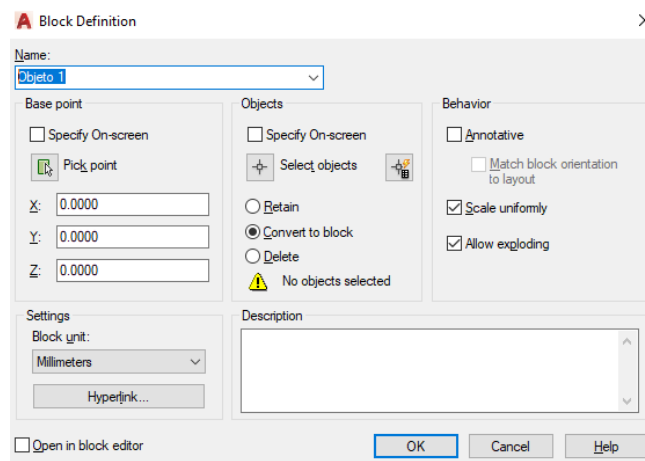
Block Definition

Name:
Objeto 1

Base point
Specify On-screen
Pick point
X: 0.0000
Y: 0.0000
Z: 0.0000

Objects
Specify On-screen
Select objects
Retain
Convert to block
Delete
No objects selected

Behavior
Annotative
Match block orientation to layout
Scale uniformly
Allow exploding

Settings
Block unit:
Millimeters
Hyperlink...

Description

Open in block editor
OK
Cancel
Help